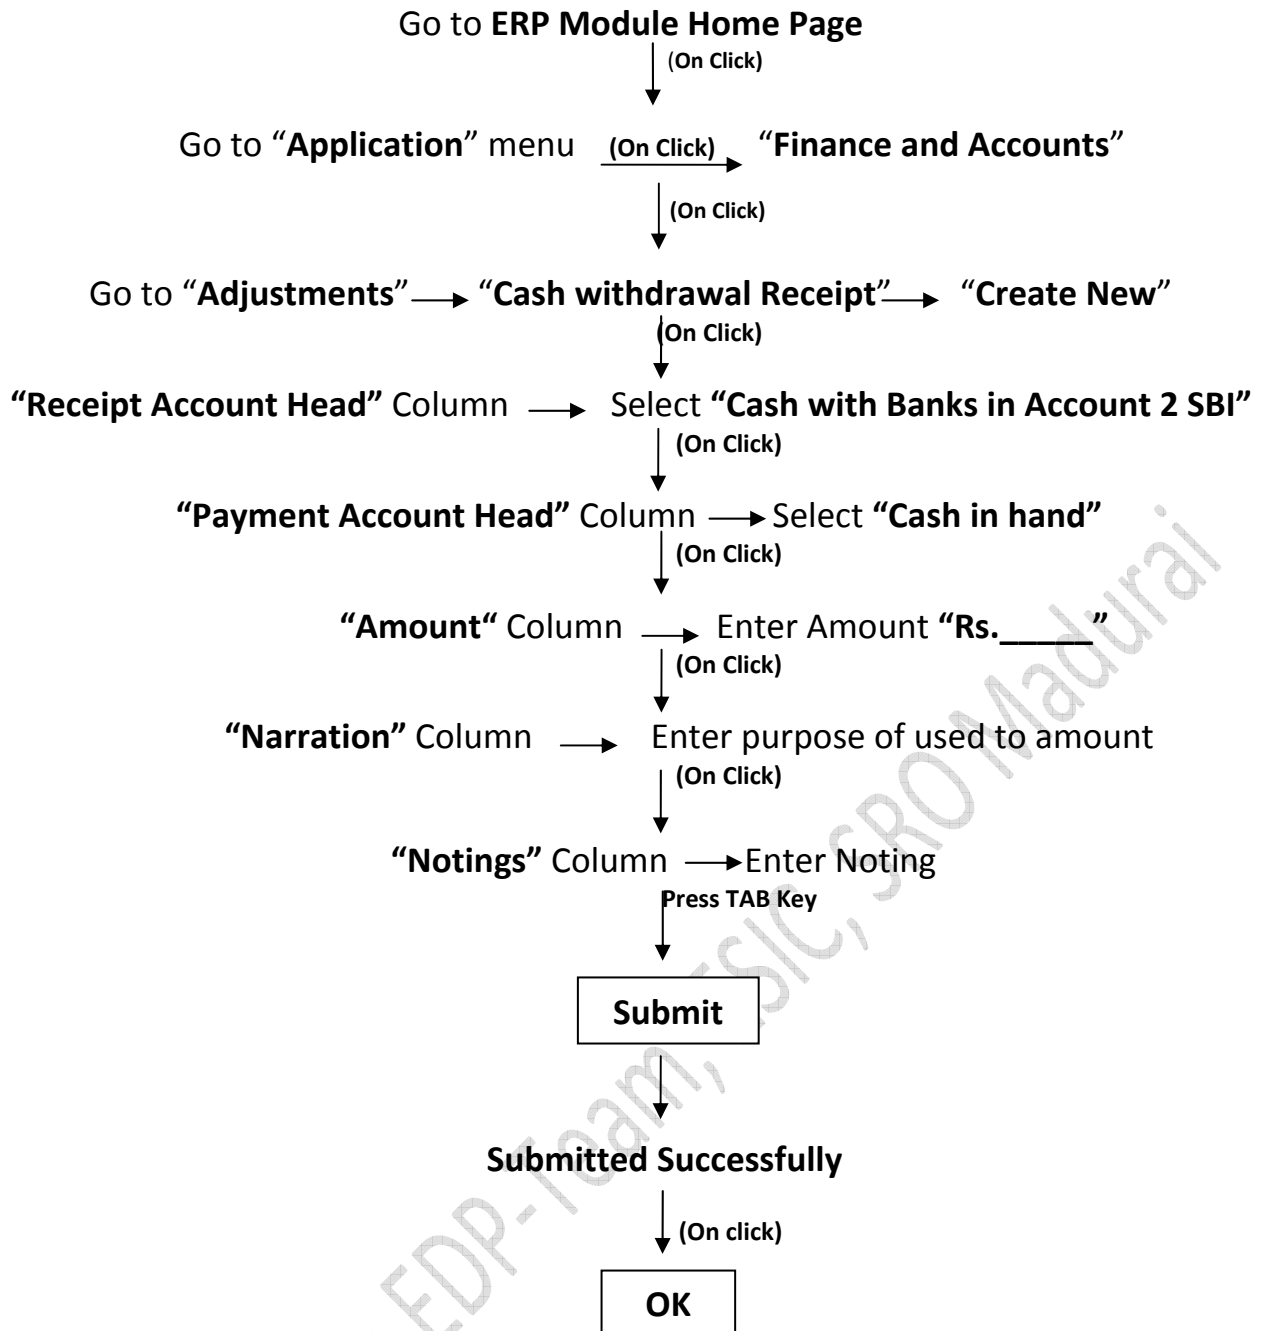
Go to **ERP Module Home Page**

(On Click)

Go to "**Application**" menu (On Click) "**Finance and Accounts**"

(On Click)

Go to "**Adjustments**" "**Cash withdrawal Receipt**" "**Create New**"

(On Click)

**"Receipt Account Head"** Column Select **"Cash with Banks in Account 2 SBI"**

(On Click)

**"Payment Account Head"** Column Select **"Cash in hand"**

(On Click)

**"Amount"** Column Enter Amount **"Rs.\_\_\_\_\_"**

(On Click)

**"Narration"** Column Enter purpose of used to amount

(On Click)

**"Notings"** Column Enter Noting

Press TAB Key

**Submit**

**Submitted Successfully**

(On click)

**OK**

EDP-Team, ESIC, SRO Madurai